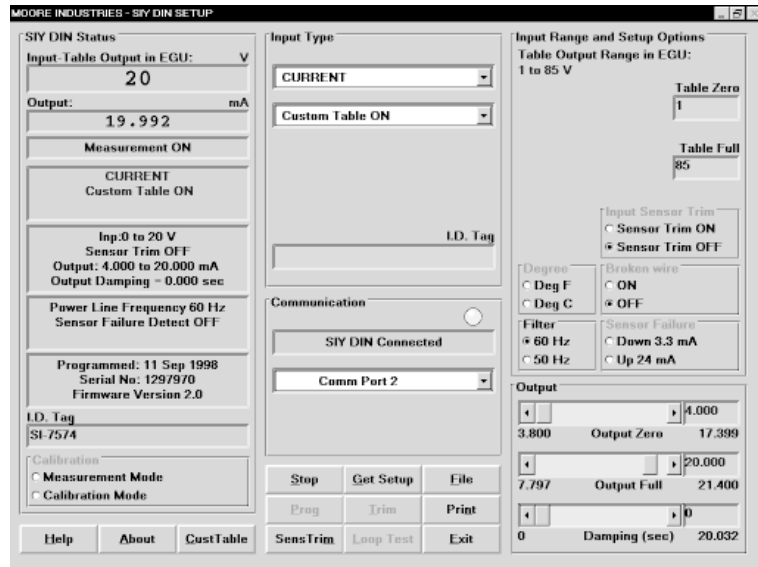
MOORE INDUSTRIES - SIY DIN SETUP

SIY DIN Status
Input-Table Output in EGU: V
20
Output: mA
19.992
Measurement ON
CURRENT
Custom Table ON
Inp:0 to 20 V
Sensor Trim OFF
Output: 4.000 to 20.000 mA
Output Damping = 0.000 sec
Power Line Frequency 60 Hz
Sensor Failure Detect OFF
Programmed: 11 Sep 1998
Serial No: 1297970
Firmware Version 2.0
I.D. Tag
SI-7574
Calibration
Measurement Mode
Calibration Mode
Help
About
CustTable

Input Type
CURRENT
Custom Table ON
I.D. Tag
Communication
SIY DIN Connected
Comm Port 2
Stop
Get Setup
File
Prog
Trim
Print
SensTrim
Loop Test
Exit

Input Range and Setup Options
Table Output Range in EGU:
1 to 85 V
Table Zero
1
Table Full
85
Input Sensor Trim
Sensor Trim ON
Sensor Trim OFF
Degree
Deg F
Deg C
Broken wire
ON
OFF
Filter
60 Hz
50 Hz
Sensor Failure
Down 3.3 mA
Up 24 mA
Output
4.000
3.800 Output Zero 17.399
20.000
7.797 Output Full 21.400
0
0 Damping (sec) 20.032